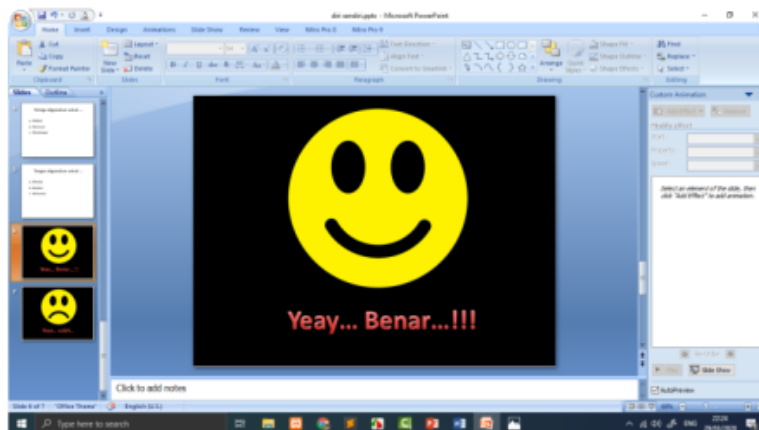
dsi sendiri.pptx - Microsoft PowerPoint

Home Insert Design Animations Slide Show Review View Nitro Pro 8 Nitro Pro 9

Cut Copy Paste Format Painter Clipboard
Layout Reset New Slide Delete Slides
Font
Text Direction Align Text Convert to SmartArt Paragraph
Arrange Quick Styles Shape Fill Shape Outline Shape Effects Drawing
Find Replace Select Editing

Slides Outline

Yeay... Benar...!!!

Yeay... Benar...!!!

Yeay... salah...

Custom Animation
Add Effect Remove
Modify effect
Start:
Property:
Speed:
Select an element of the slide, then click "Add Effect" to add animation.
Re-Order
Play Slide Show
AutoPreview

Click to add notes

Slide 6 of 7 "Office Theme" English (U.S.)

Type here to search

ENG